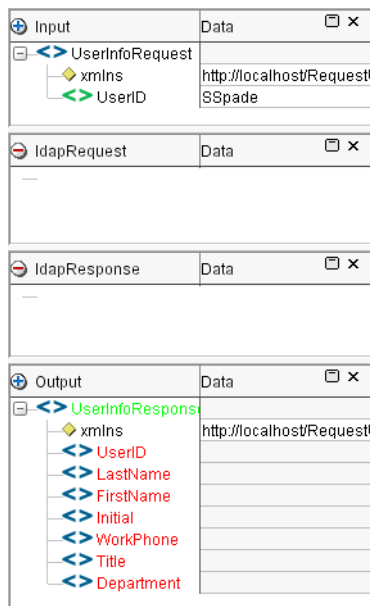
| Input | Data |
|---|---|
| <> UserInfoRequest | |
| xmlns | http://localhost/Request |
| <> UserID | SSpade |

| ldapRequest | Data |
|---|---|

| ldapResponse | Data |
|---|---|

| Output | Data |
|---|---|
| <> UserInfoRespons | |
| xmlns | http://localhost/Request |
| <> UserID | |
| <> LastName | |
| <> FirstName | |
| <> Initial | |
| <> WorkPhone | |
| <> Title | |
| <> Department | |